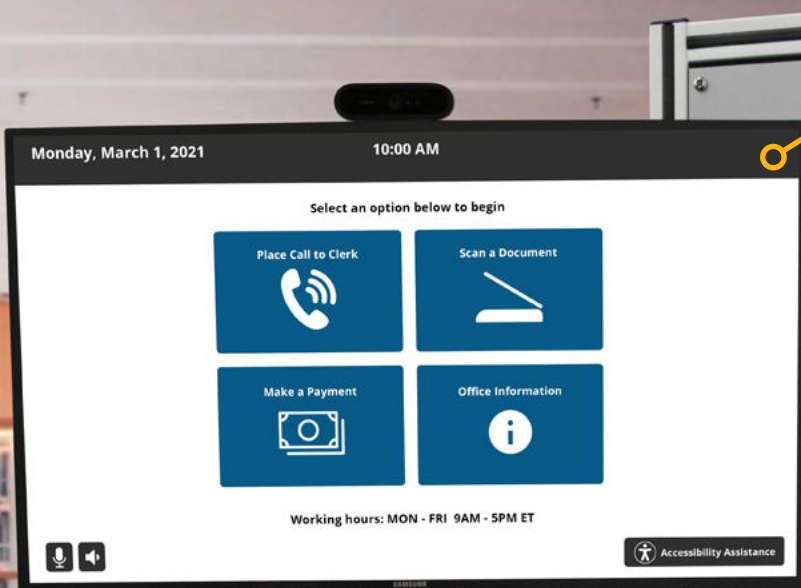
Monday, March 1, 2021

10:00 AM

Select an option below to begin

Place Call to Clerk

Scan a Document

Make a Payment

Office Information

Working hours: MON - FRI 9AM - 5PM ET

Accessibility Assistance

SAMSUNG